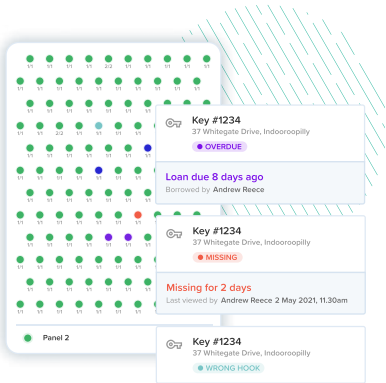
Key #1234
37 Whitegate Drive, Indooroopilly
OVERDUE

Loan due 8 days ago
Borrowed by Andrew Reece

Key #1234
37 Whitegate Drive, Indooroopilly
MISSING

Missing for 2 days
Last viewed by Andrew Reece 2 May 2021, 11.30am

Key #1234
37 Whitegate Drive, Indooroopilly
WRONG HOOK

Panel 2